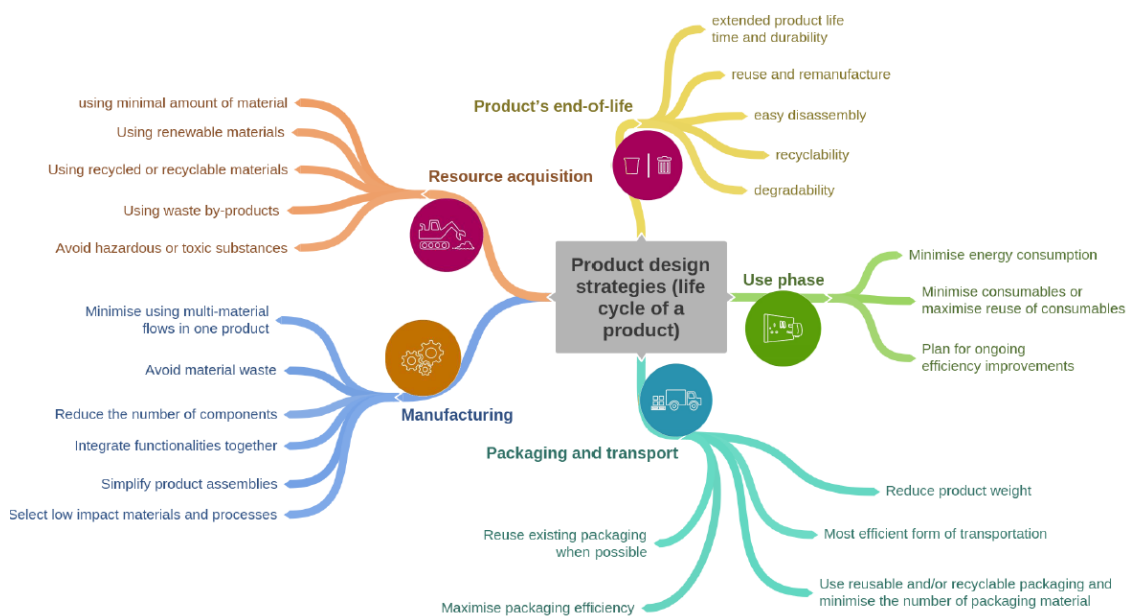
Product design strategies (life cycle of a product)

Product's end-of-life
extended product life time and durability
reuse and remanufacture
easy disassembly
recyclability
degradability

Resource acquisition
using minimal amount of material
Using renewable materials
Using recycled or recyclable materials
Using waste by-products
Avoid hazardous or toxic substances

Use phase
Minimise energy consumption
Minimise consumables or maximise reuse of consumables
Plan for ongoing efficiency improvements

Manufacturing
Minimise using multi-material flows in one product
Avoid material waste
Reduce the number of components
Integrate functionalities together
Simplify product assemblies
Select low impact materials and processes

Packaging and transport
Reduce product weight
Most efficient form of transportation
Use reusable and/or recyclable packaging and minimise the number of packaging material
Reuse existing packaging when possible
Maximise packaging efficiency